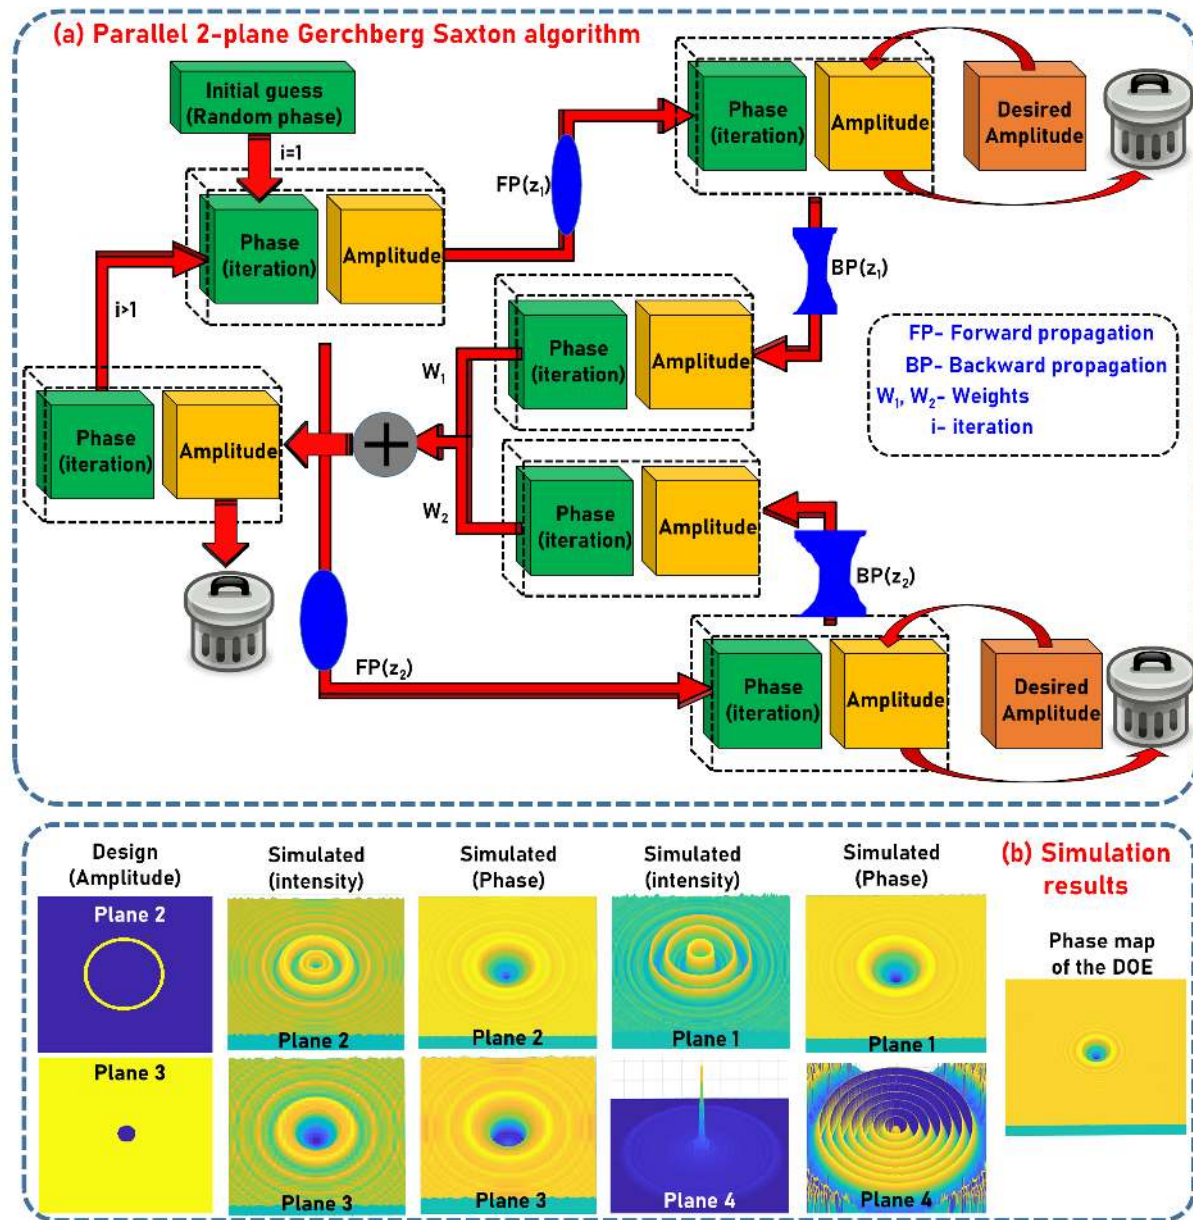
(a) Parallel 2-plane Gerchberg Saxton algorithm

Initial guess (Random phase)

i=1

Phase (iteration)

Amplitude

FP($z_1$)

Phase (iteration)

Amplitude

Desired Amplitude

BP($z_1$)

i>1

Phase (iteration)

Amplitude

FP- Forward propagation
BP- Backward propagation
$W_1$, $W_2$- Weights
i- iteration

$W_1$

Phase (iteration)

Amplitude

$W_2$

Phase (iteration)

Amplitude

BP($z_2$)

FP($z_2$)

Phase (iteration)

Amplitude

Desired Amplitude

Design (Amplitude)

Simulated (intensity)

Simulated (Phase)

Simulated (intensity)

Simulated (Phase)

(b) Simulation results

Plane 2

Plane 2

Plane 2

Plane 1

Plane 1

Phase map of the DOE

Plane 3

Plane 3

Plane 3

Plane 4

Plane 4